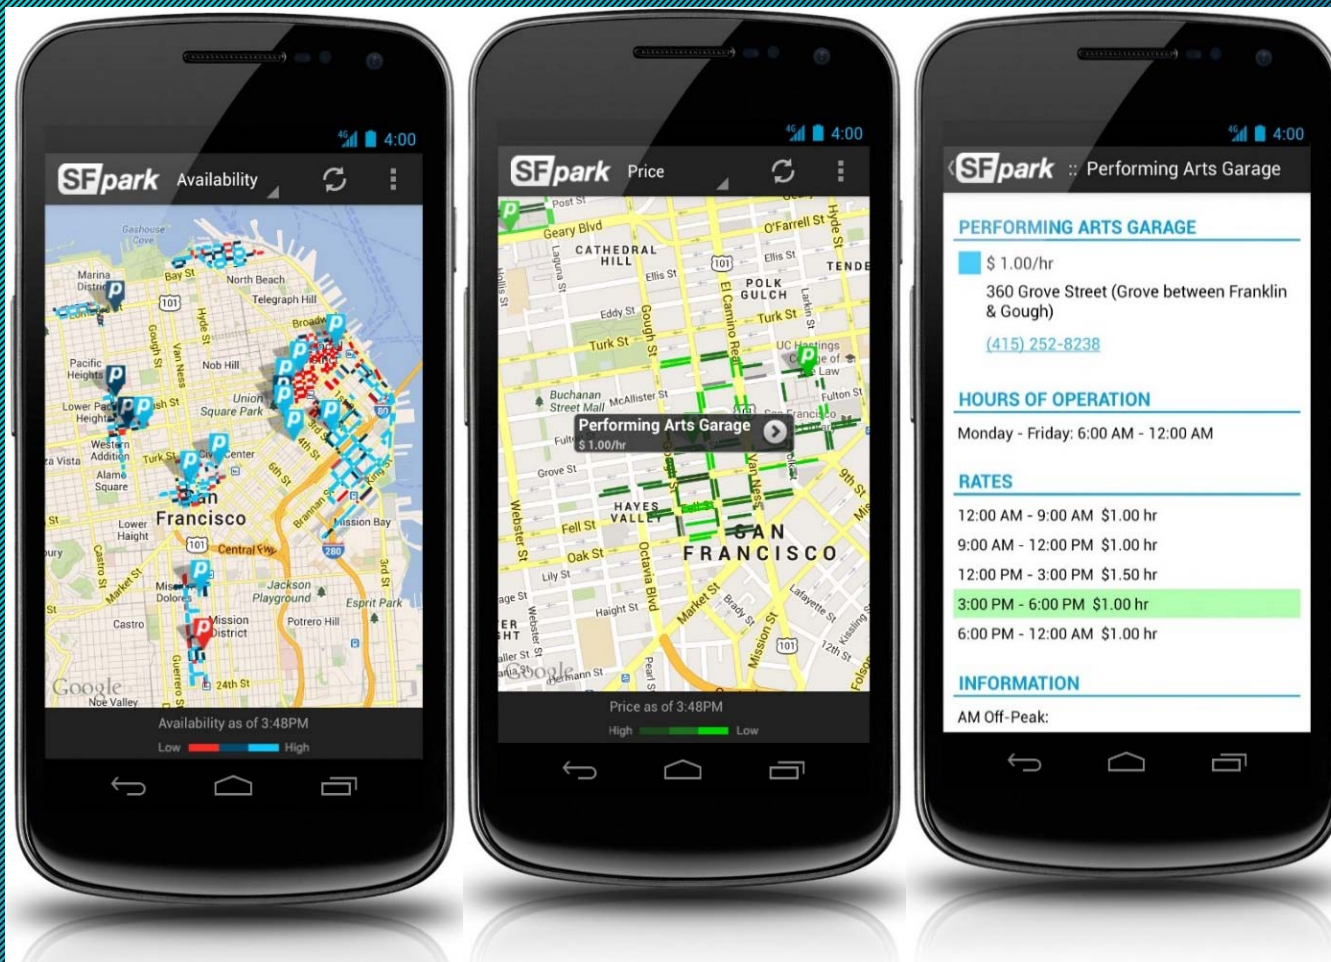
4:00

SFpark Availability

Gashouse Cove
Marina District
Bay St
North Beach
Telegraph Hill
101
Broadway
Pacific Heights
Gough St
Van Ness
Hyde St
Nob Hill
Lower Pacific Heights
Union Square Park
Western Addition
Turk St
Civic Center
Alamo Square
Vista
San Francisco
Lower Haight
Central Fwy
Mission Bay
280
101
Castro St
Market St
Mission Dolores
Jackson Playground
Esprit Park
Castro
Mission District
Potrero Hill
24th St
Google
Noe Valley

Availability as of 3:48PM
Low High

4:00

SFpark Price

Post St
Geary Blvd
O'Farrell St
Hyde St
CATHEDRAL HILL
101
Ellis St
TENDE
Ellis St
POLK GULCH
Laguna St
Eddy St
Gough St
El Camino Real
Larkin St
Turk St
Turk St
UC Hastings College of the Law
Buchanan Street Mall
McAllister St
Fulton St
Performing Arts Garage
$ 1.00/hr
Grove St
HAYES VALLEY
SAN FRANCISCO
Webster St
Fell St
Oak St
Van Ness
9th St
Lily St
Page St
Octavia Blvd
Market St
Brady St
Lafayette St
Haight St
Webster St
Mission St
101
12th St
Kissling
Hermann St
Folsom
Google

Price as of 3:48PM
High Low

4:00

SFpark :: Performing Arts Garage

PERFORMING ARTS GARAGE
$ 1.00/hr
360 Grove Street (Grove between Franklin & Gough)
(415) 252-8238

HOURS OF OPERATION
Monday - Friday: 6:00 AM - 12:00 AM

RATES
12:00 AM - 9:00 AM $1.00 hr
9:00 AM - 12:00 PM $1.00 hr
12:00 PM - 3:00 PM $1.50 hr
3:00 PM - 6:00 PM $1.00 hr
6:00 PM - 12:00 AM $1.00 hr

INFORMATION
AM Off-Peak: